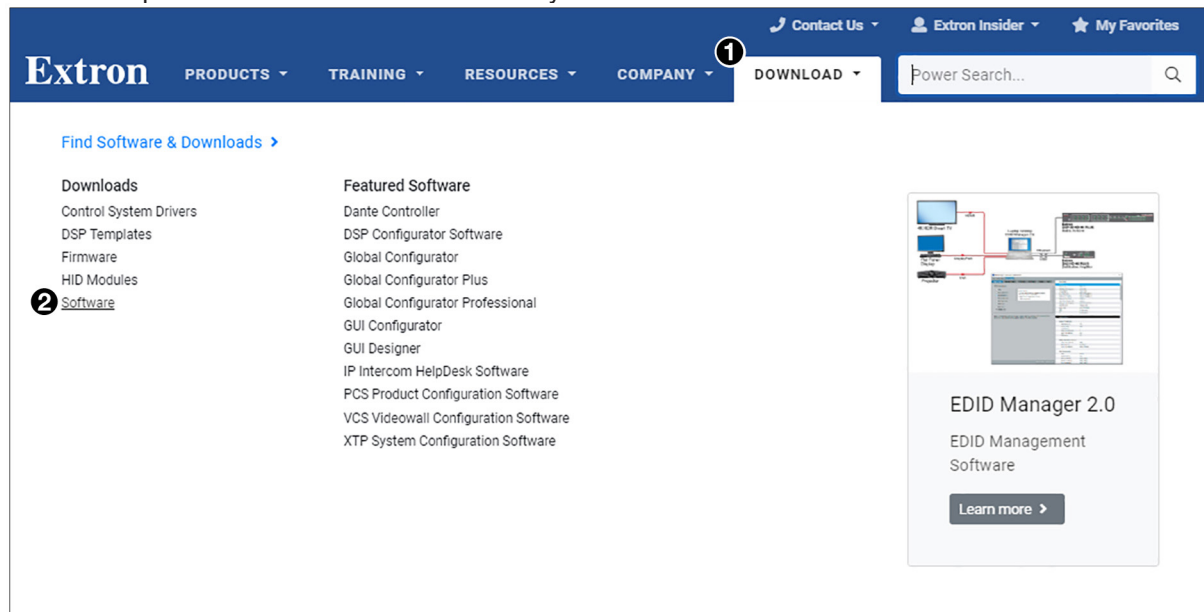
Contact Us ▾ Extron Insider ▾ My Favorites

Extron PRODUCTS ▾ TRAINING ▾ RESOURCES ▾ COMPANY ▾ 1 DOWNLOAD ▾ Power Search...

Find Software & Downloads >

Downloads
Control System Drivers
DSP Templates
Firmware
HID Modules
2 Software

Featured Software
Dante Controller
DSP Configurator Software
Global Configurator
Global Configurator Plus
Global Configurator Professional
GUI Configurator
GUI Designer
IP Intercom HelpDesk Software
PCS Product Configuration Software
VCS Videowall Configuration Software
XTP System Configuration Software

EDID Manager 2.0
EDID Management Software
Learn more >